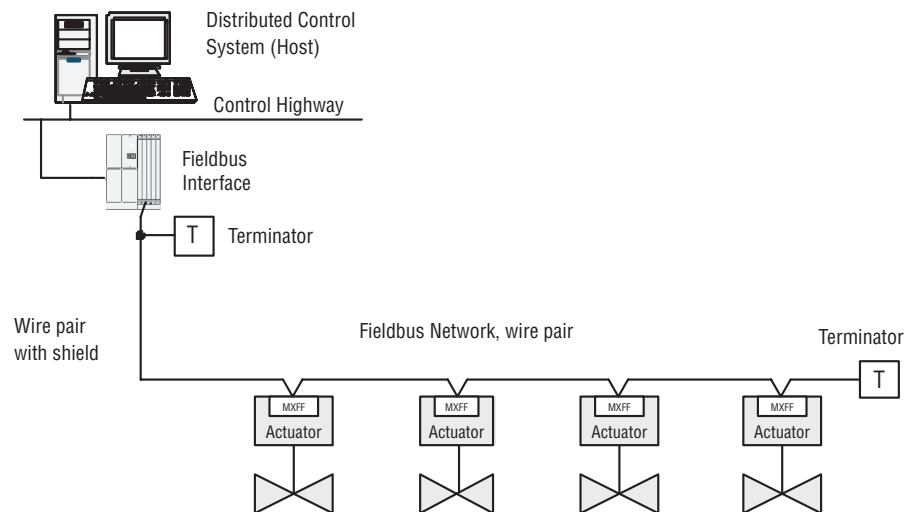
Distributed Control System (Host)

Control Highway

Fieldbus Interface

T

Terminator

Wire pair with shield

Fieldbus Network, wire pair

Terminator

T

MXFF

Actuator

MXFF

Actuator

MXFF

Actuator

MXFF

Actuator